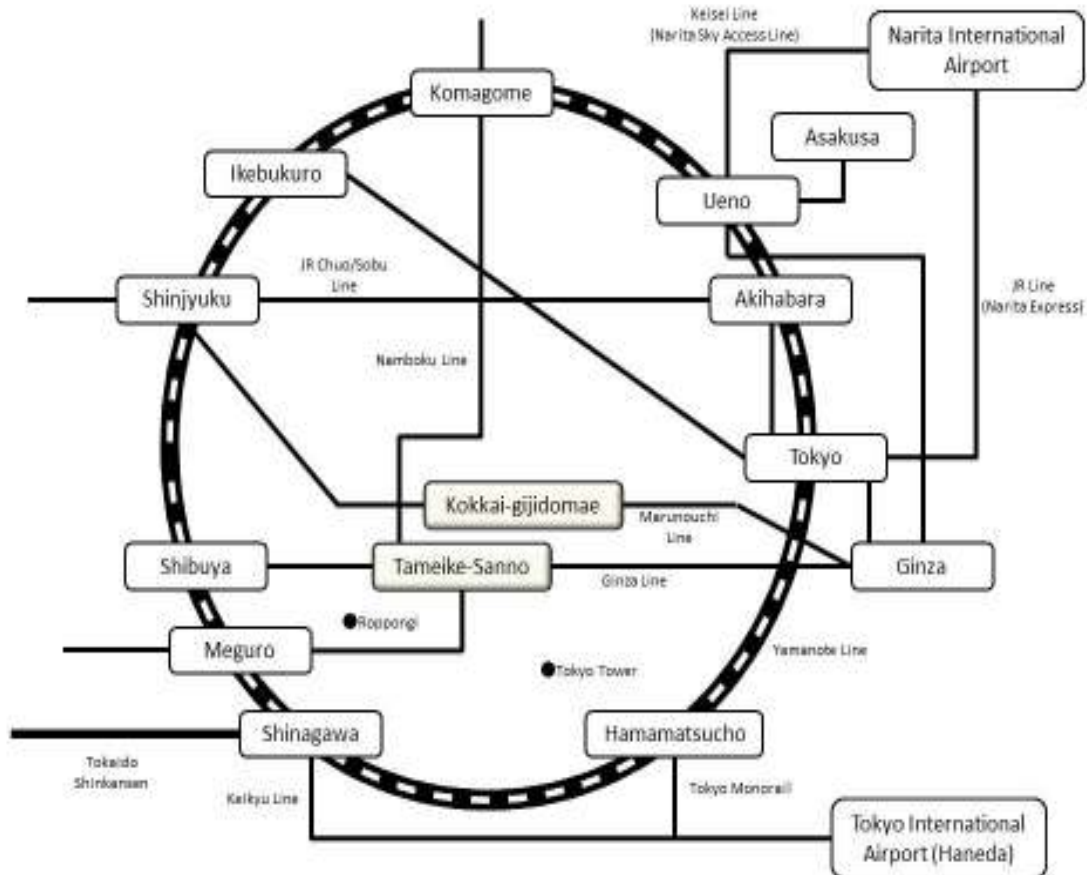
Keisei Line
(Narita Sky Access Line)

Narita International Airport

Komagome

Asakusa

Ikebukuro

Ueno

JR Chuo/Sobu Line

JR Line
(Narita Express)

Shinjyuku

Akihabara

Namboku Line

Tokyo

Kokkai-gijidomae

Marunouchi Line

Shibuya

Tameike-Sanno

Ginza Line

Ginza

Roppongi

Meguro

Yamanote Line

Tokyo Tower

Shinagawa

Hamamatsucho

Tokaido Shinkansen

Keikyu Line

Tokyo Monorail

Tokyo International Airport (Haneda)